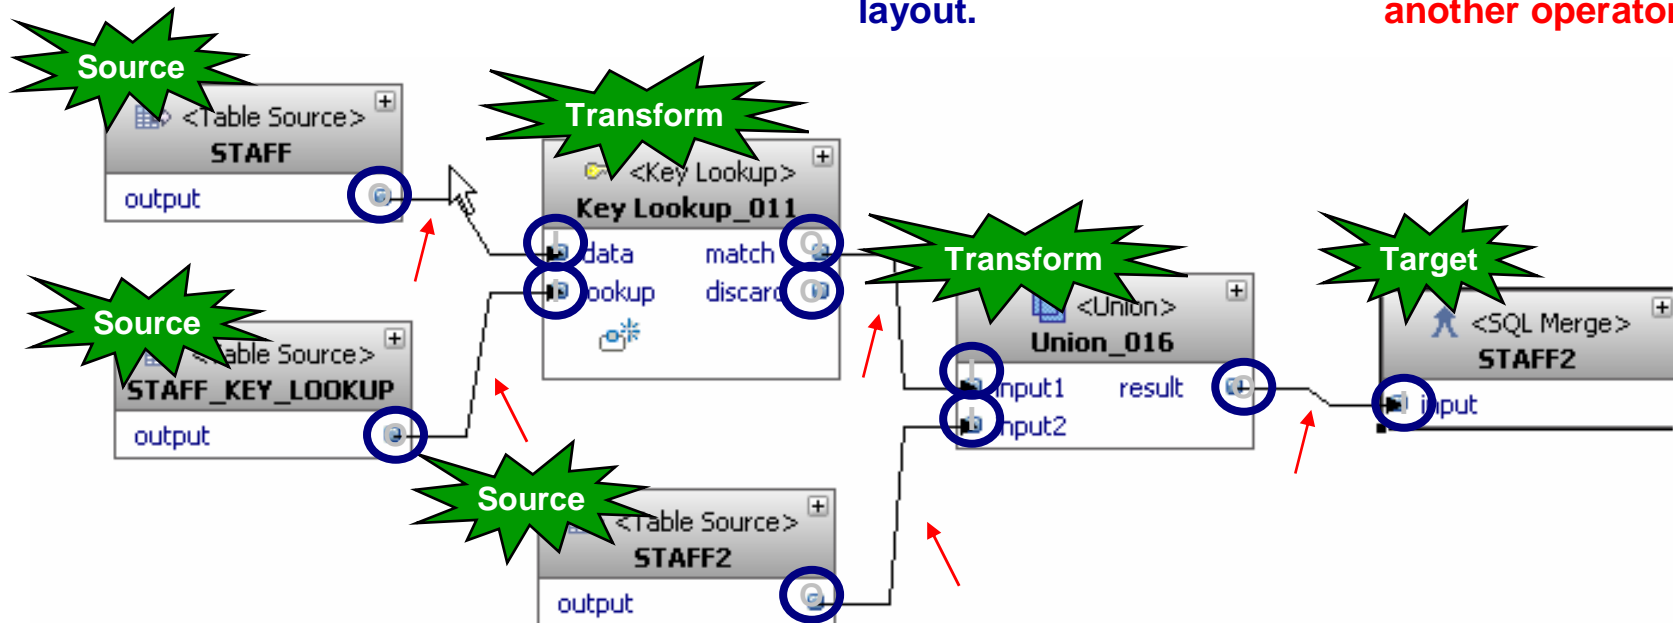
layout.

another operato

Source

<Table Source>
STAFF
output

Transform

<Key Lookup>
Key Lookup_011
data
match
ookup
discard

Source

able Source>
STAFF_KEY_LOOKUP
output

Transform

<Union>
Union_016
input1
result
input2

Target

<SQL Merge>
STAFF2
input

Source

<Table Source>
STAFF2
output